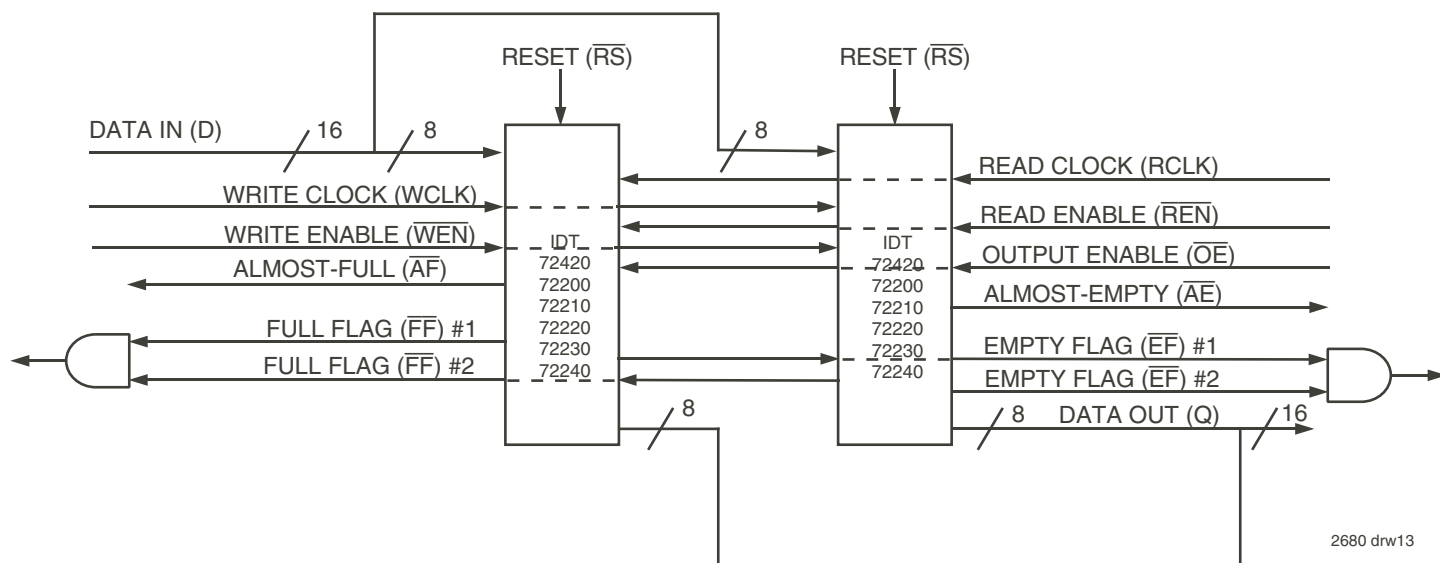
RESET ($\overline{RS}$)

RESET ($\overline{RS}$)

DATA IN (D)

16

8

8

READ CLOCK (RCLK)

WRITE CLOCK (WCLK)

READ ENABLE ($\overline{REN}$)

WRITE ENABLE ($\overline{WEN}$)

IDT
72420
72200
72210
72220
72230
72240

IDT
72420
72200
72210
72220
72230
72240

OUTPUT ENABLE ($\overline{OE}$)

ALMOST-FULL ($\overline{AF}$)

ALMOST-EMPTY ($\overline{AE}$)

FULL FLAG ($\overline{FF}$) #1

EMPTY FLAG ($\overline{EF}$) #1

FULL FLAG ($\overline{FF}$) #2

EMPTY FLAG ($\overline{EF}$) #2

8

8

DATA OUT (Q)

16

2680 drw13